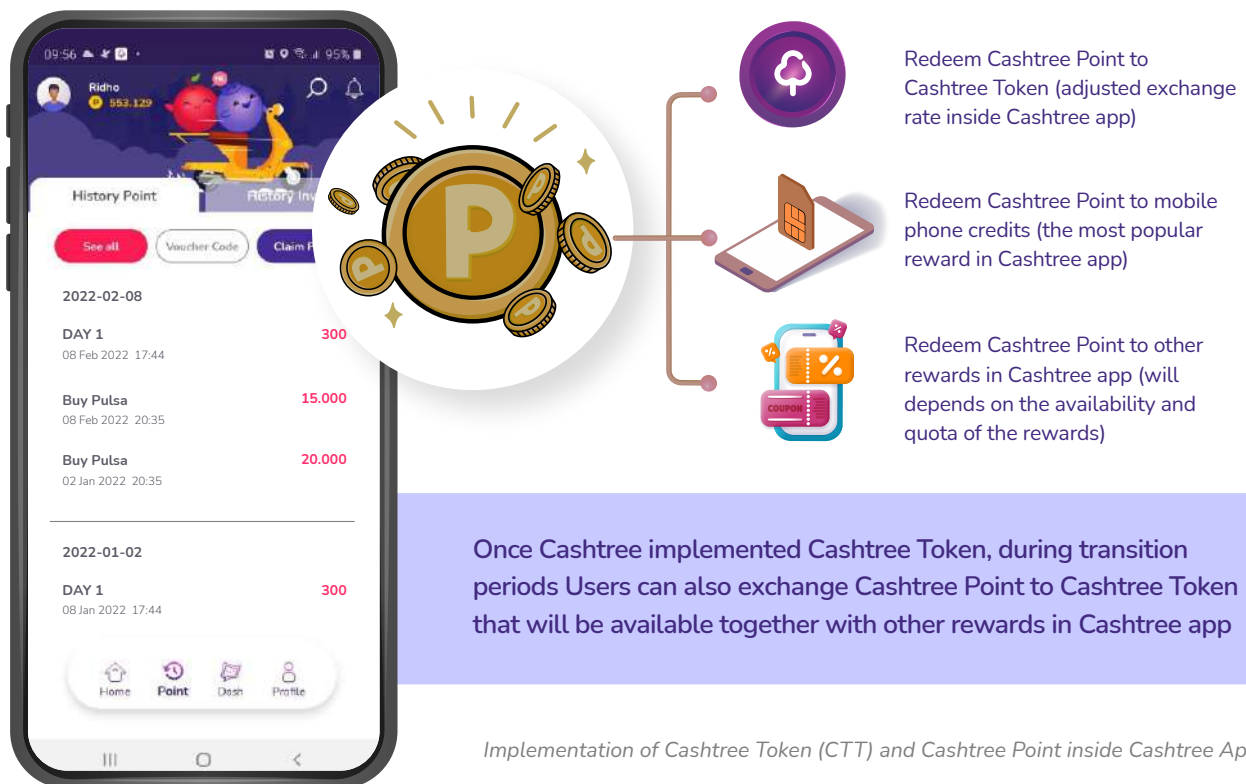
09:56 95%

Ridho
553.129

History Point
History Inv

See all
Voucher Code
Claim P

2022-02-08

DAY 1
08 Feb 2022 17:44
300

Buy Pulsa
08 Feb 2022 20:35
15.000

Buy Pulsa
02 Jan 2022 20:35
20.000

2022-01-02

DAY 1
08 Jan 2022 17:44
300

Home
Point
Dash
Profile

Redeem Cashtree Point to Cashtree Token (adjusted exchange rate inside Cashtree app)

Redeem Cashtree Point to mobile phone credits (the most popular reward in Cashtree app)

COUPON

Redeem Cashtree Point to other rewards in Cashtree app (will depends on the availability and quota of the rewards)

Once Cashtree implemented Cashtree Token, during transition periods Users can also exchange Cashtree Point to Cashtree Token that will be available together with other rewards in Cashtree app

Implementation of Cashtree Token (CTT) and Cashtree Point inside Cashtree Ap